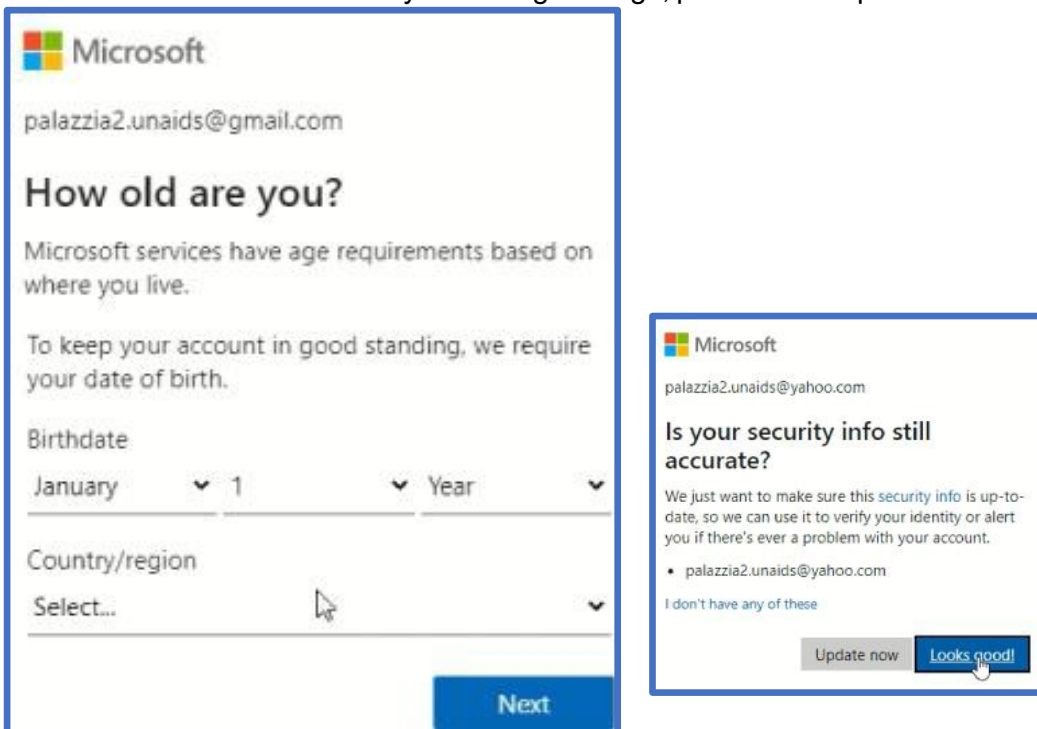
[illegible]

Microsoft

palazzia2.unaids@gmail.com

How old are you?

Microsoft services have age requirements based on where you live.

To keep your account in good standing, we require your date of birth.

Birthdate

January 1 Year

Country/region

Select...

Next

Microsoft

palazzia2.unaids@yahoo.com

Is your security info still accurate?

We just want to make sure this security info is up-to-date, so we can use it to verify your identity or alert you if there's ever a problem with your account.

- palazzia2.unaids@yahoo.com

I don't have any of these

Update now Looks good!